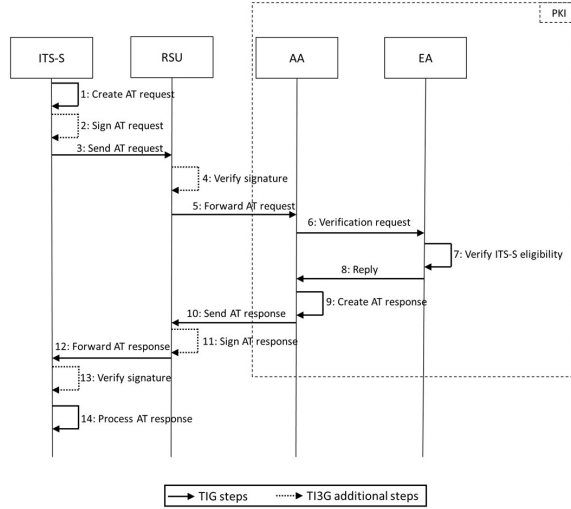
PKI

ITS-S

RSU

AA

EA

1: Create AT request

2: Sign AT request

3: Send AT request

4: Verify signature

5: Forward AT request

6: Verification request

7: Verify ITS-S eligibility

8: Reply

9: Create AT response

10: Send AT response

11: Sign AT response

12: Forward AT response

13: Verify signature

14: Process AT response

TIG steps

TI3G additional steps